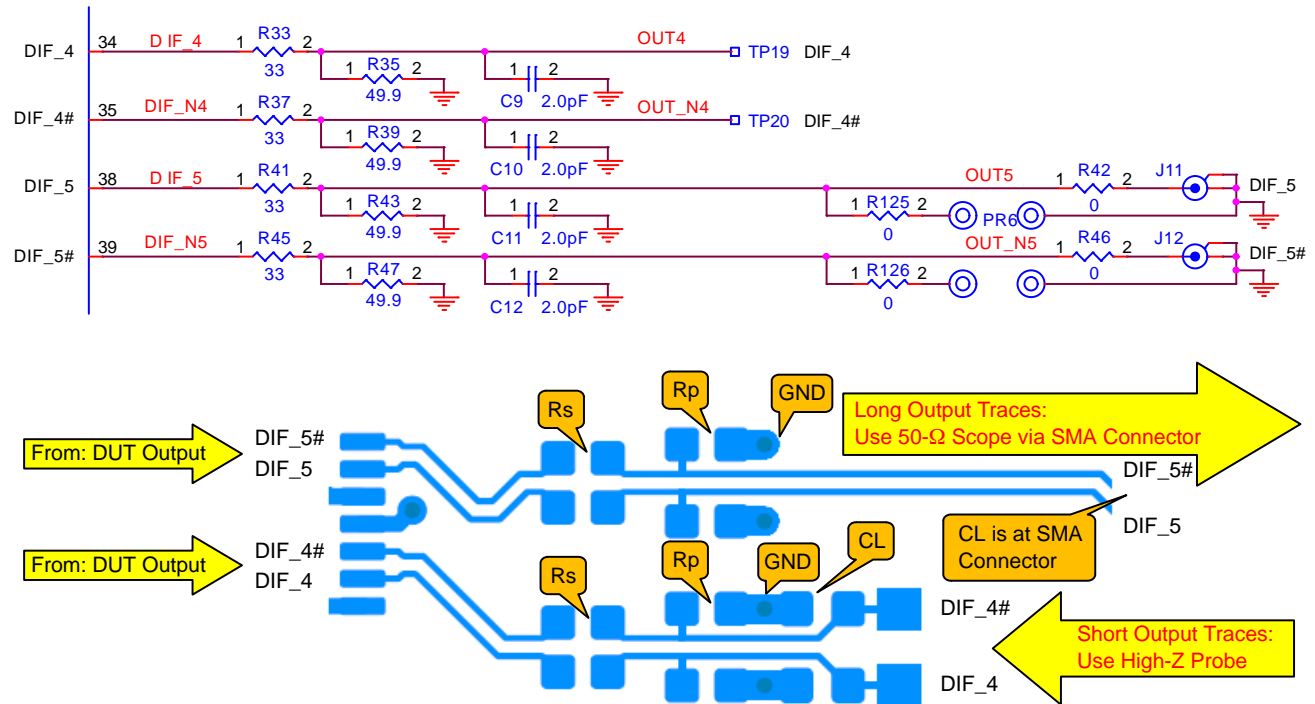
DIF_4 34 D IF_4 1 R33 2 33 1 R35 2 49.9 1 2 C9 2.0pF OUT4 TP19 DIF_4

DIF_4# 35 DIF_N4 1 R37 2 33 1 R39 2 49.9 1 2 C10 2.0pF OUT_N4 TP20 DIF_4#

DIF_5 38 D IF_5 1 R41 2 33 1 R43 2 49.9 1 2 C11 2.0pF 1 R125 2 0 PR6 OUT5 1 R42 2 0 J11 DIF_5

DIF_5# 39 DIF_N5 1 R45 2 33 1 R47 2 49.9 1 2 C12 2.0pF 1 R126 2 0 OUT_N5 1 R46 2 0 J12 DIF_5#

From: DUT Output

DIF_5#

DIF_5

Rs

Rp

GND

Long Output Traces:
Use 50-Ω Scope via SMA Connector

DIF_5#

DIF_5

CL is at SMA Connector

From: DUT Output

DIF_4#

DIF_4

Rs

Rp

GND

CL

DIF_4#

Short Output Traces:
Use High-Z Probe

DIF_4